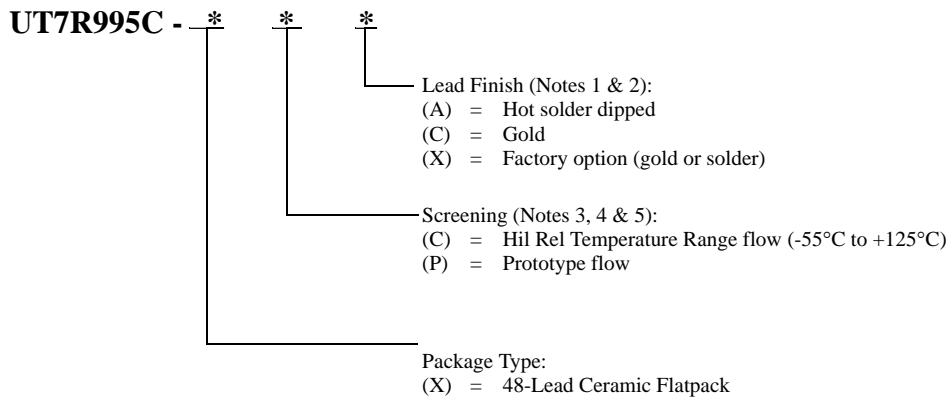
UT7R995C - * * *

Lead Finish (Notes 1 & 2):
(A) = Hot solder dipped
(C) = Gold
(X) = Factory option (gold or solder)

Screening (Notes 3, 4 & 5):
(C) = Hil Rel Temperature Range flow (-55°C to +125°C)
(P) = Prototype flow

Package Type:
(X) = 48-Lead Ceramic Flatpack